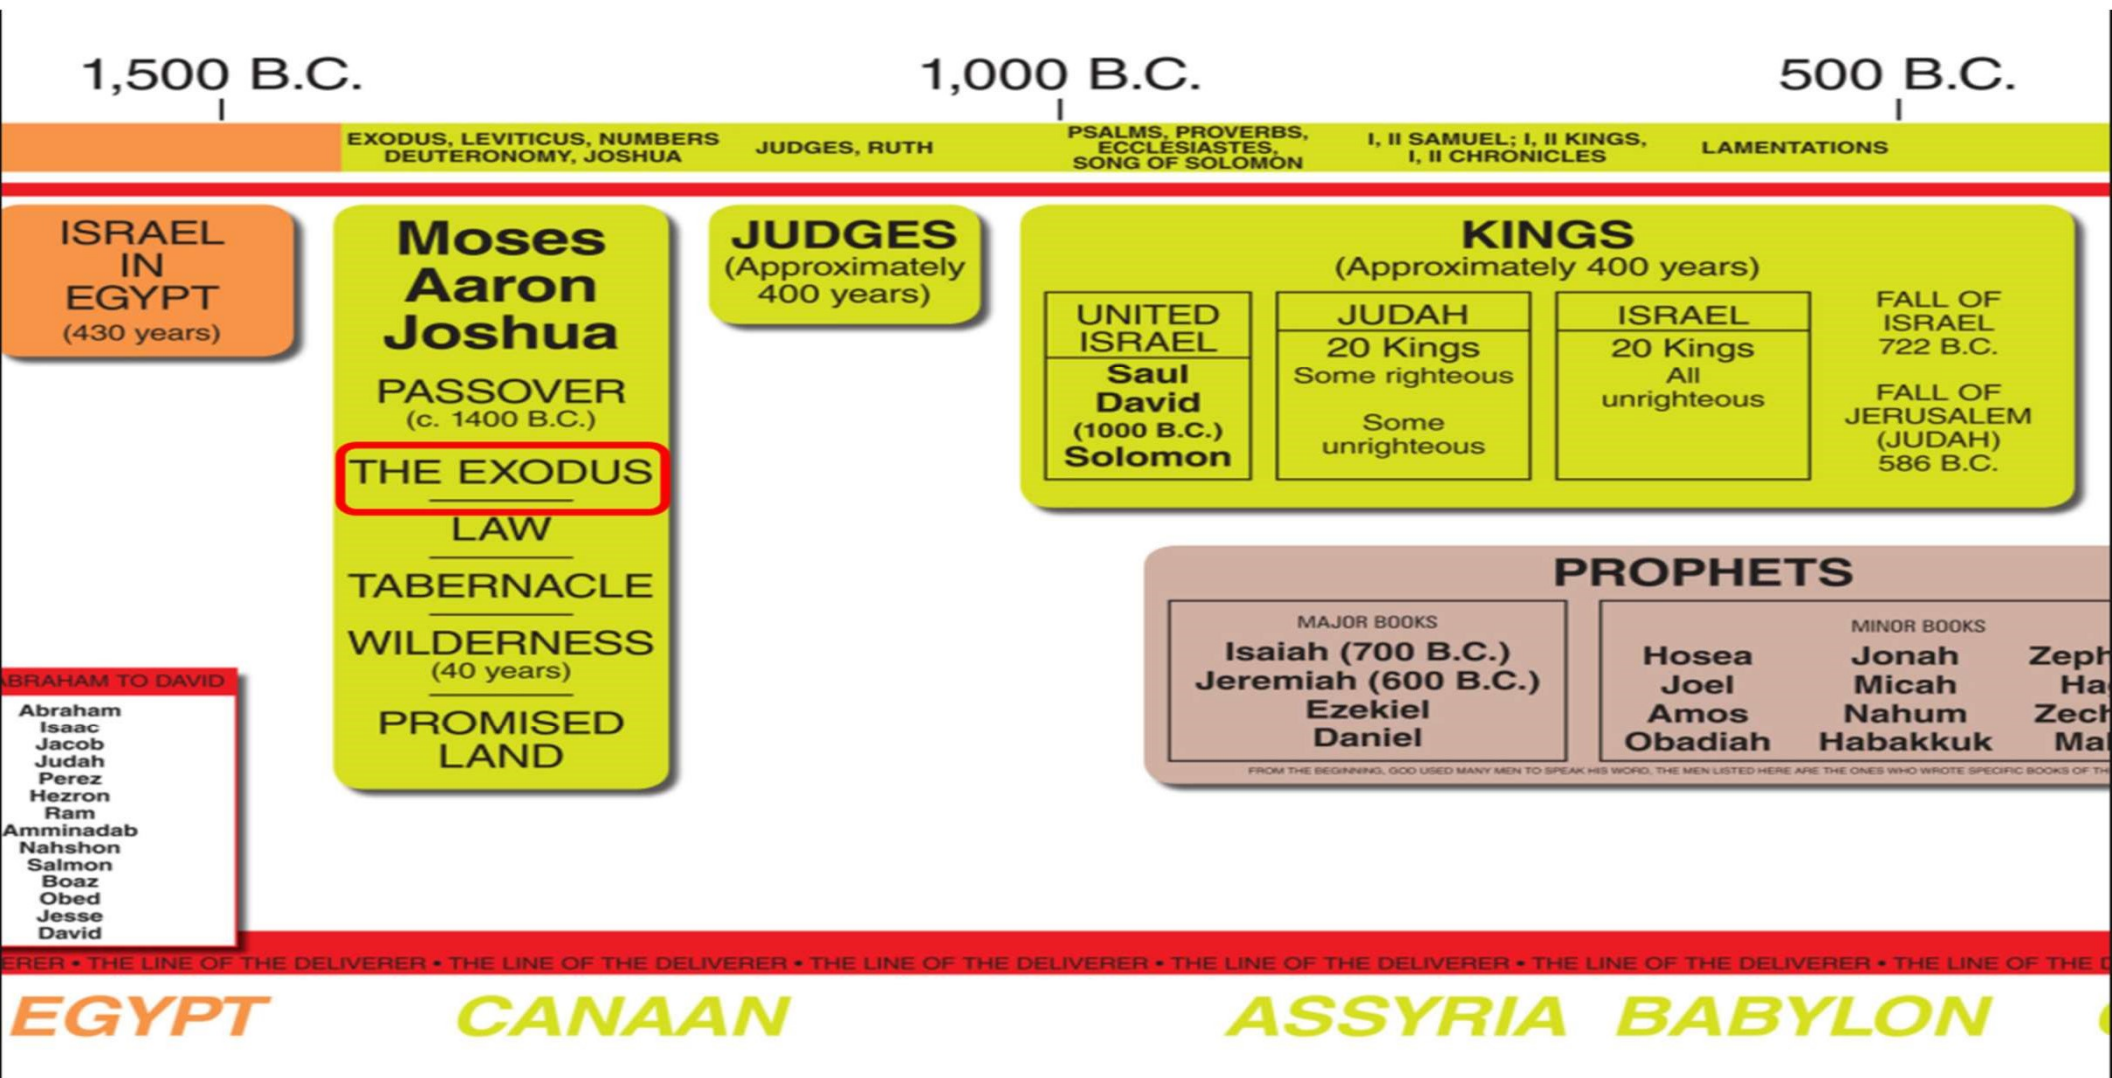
1,500 B.C.

1,000 B.C.

500 B.C.

EXODUS, LEVITICUS, NUMBERS DEUTERONOMY, JOSHUA

JUDGES, RUTH

PSALMS, PROVERBS, ECCLESIASTES, SONG OF SOLOMON

I, II SAMUEL; I, II KINGS, I, II CHRONICLES

LAMENTATIONS

ISRAEL IN EGYPT (430 years)

Moses Aaron Joshua

PASSOVER (c. 1400 B.C.)

THE EXODUS

LAW

TABERNACLE

WILDERNESS (40 years)

PROMISED LAND

JUDGES (Approximately 400 years)

KINGS (Approximately 400 years)

UNITED ISRAEL
Saul
David
(1000 B.C.)
Solomon

JUDAH
20 Kings
Some righteous
Some unrighteous

ISRAEL
20 Kings
All unrighteous

FALL OF ISRAEL 722 B.C.

FALL OF JERUSALEM (JUDAH) 586 B.C.

PROPHETS

MAJOR BOOKS
Isaiah (700 B.C.)
Jeremiah (600 B.C.)
Ezekiel
Daniel

MINOR BOOKS
Hosea
Joel
Amos
Obadiah
Jonah
Micah
Nahum
Habakkuk
Zeph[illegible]
Ha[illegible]
Zech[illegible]
Mal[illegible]

FROM THE BEGINNING, GOD USED MANY MEN TO SPEAK HIS WORD. THE MEN LISTED HERE ARE THE ONES WHO WROTE SPECIFIC BOOKS OF TH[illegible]

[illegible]BRAHAM TO DAVID
Abraham
Isaac
Jacob
Judah
Perez
Hezron
Ram
Amminadab
Nahshon
Salmon
Boaz
Obed
Jesse
David

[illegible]ERER • THE LINE OF THE DELIVERER • THE LINE OF THE DELIVERER • THE LINE OF THE DELIVERER • THE LINE OF THE DELIVERER • THE LINE OF THE DELIVERER • THE LINE OF THE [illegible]

EGYPT CANAAN ASSYRIA BABYLON